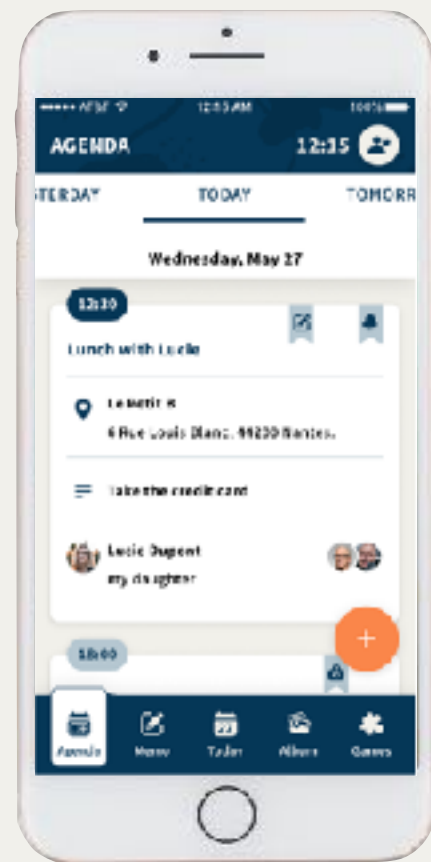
••••• AT&T  12:15 AM 100%

AGENDA 12:15

STERDAY TODAY TOMORR

Wednesday, May 27

12:30

Lunch with Lucie

Le Petit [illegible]

6 Rue Louis Blanc, 44200 Nantes.

Take the credit card

Lucie Dupont
my daughter

+

18:00

Agenda Memo Today Album Games